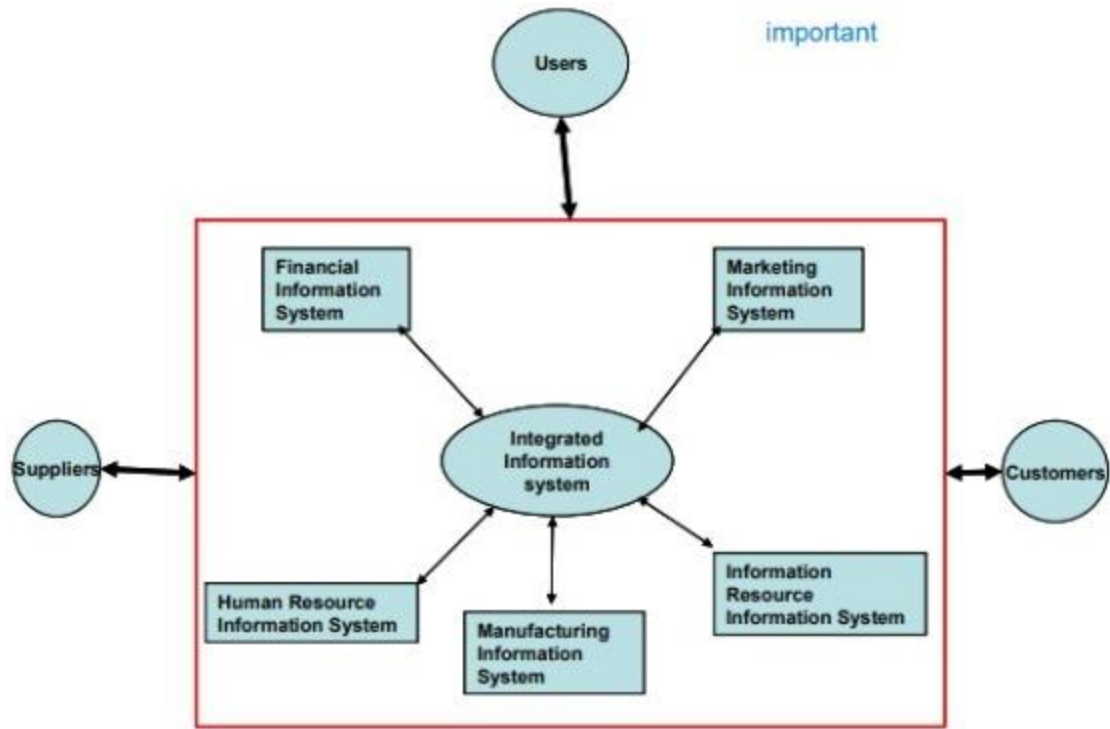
Users

important

Financial Information System

Marketing Information System

Suppliers

Integrated Information system

Customers

Human Resource Information System

Manufacturing Information System

Information Resource Information System